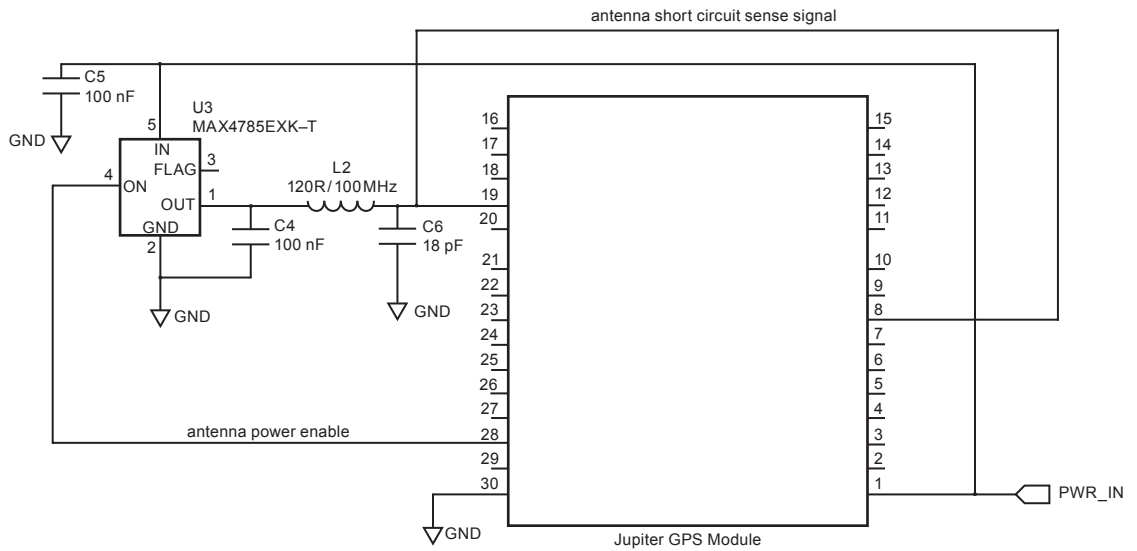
antenna short circuit sense signal

C5
100 nF
GND

U3
MAX4785EXK–T
5
IN
FLAG
3
4
ON
OUT
1
GND
2
GND

L2
120R/100MHz

C4
100 nF

C6
18 pF
GND

16
17
18
19
20
21
22
23
24
25
26
27
28
29
30

15
14
13
12
11
10
9
8
7
6
5
4
3
2
1

antenna power enable

GND

Jupiter GPS Module

PWR_IN